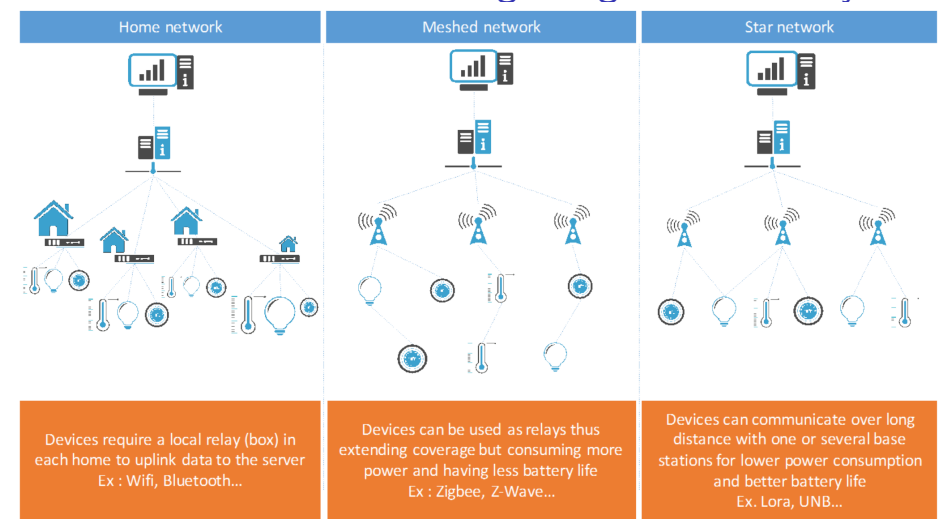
Home network

Meshed network

Star network

Devices require a local relay (box) in each home to uplink data to the server
Ex : Wifi, Bluetooth…

Devices can be used as relays thus extending coverage but consuming more power and having less battery life
Ex : Zigbee, Z-Wave…

Devices can communicate over long distance with one or several base stations for lower power consumption and better battery life
Ex. Lora, UNB…